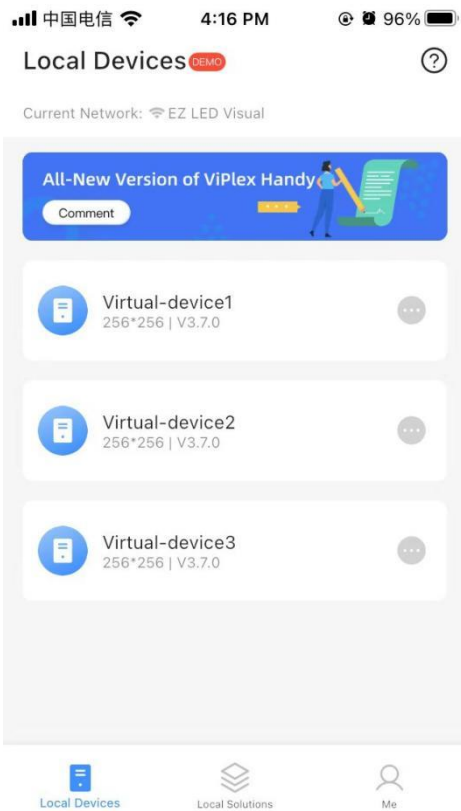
中国电信 4:16 PM 96%

Local Devices DEMO ?

Current Network: EZ LED Visual

All-New Version of ViPlex Handy
Comment

Virtual-device1
256*256 | V3.7.0

Virtual-device2
256*256 | V3.7.0

Virtual-device3
256*256 | V3.7.0

Local Devices Local Solutions Me